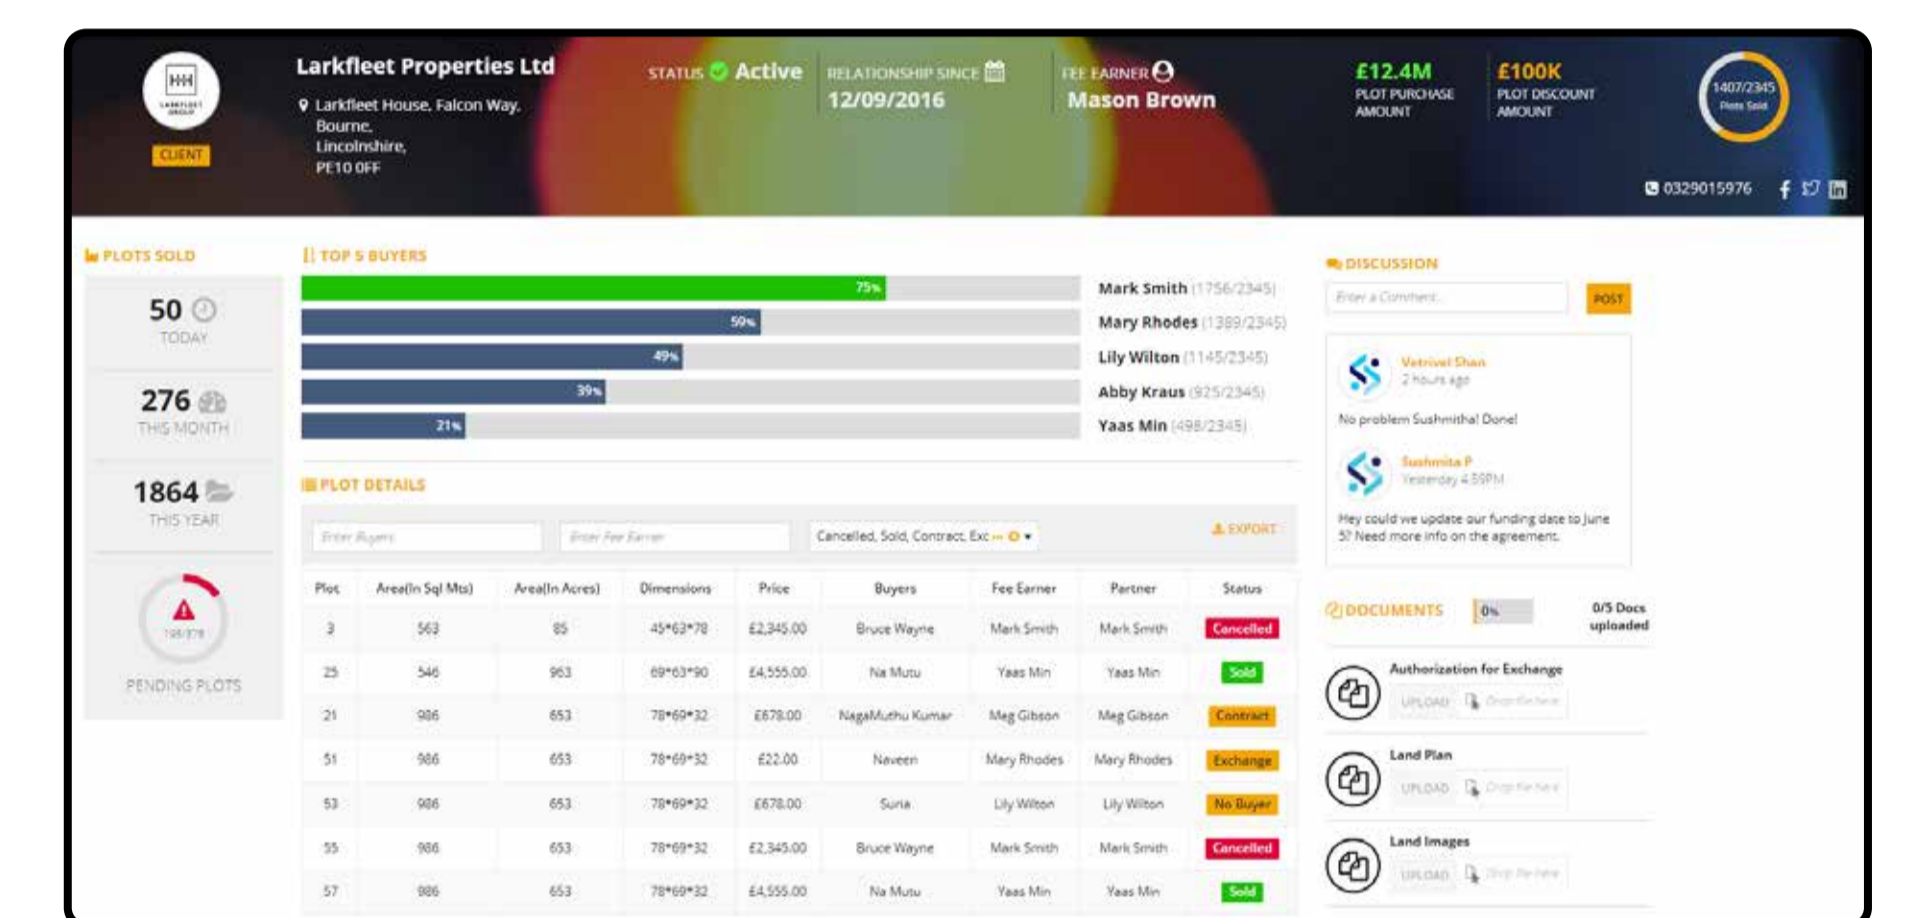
CLIENT

Larkfleet Properties Ltd
Larkfleet House, Falcon Way, Bourne, Lincolnshire, PE10 0FF

STATUS Active

RELATIONSHIP SINCE
12/09/2016

FEE EARNER
Mason Brown

£12.4M
PLOT PURCHASE AMOUNT

£100K
PLOT DISCOUNT AMOUNT

1407/2345
Plots Sold

0329015976

PLOTS SOLD

50
TODAY

276
THIS MONTH

1864
THIS YEAR

PENDING PLOTS

TOP 5 BUYERS

75% Mark Smith (1756/2345)
59% Mary Rhodes (1389/2345)
49% Lily Wilton (1145/2345)
39% Abby Kraus (925/2345)
21% Yaas Min (498/2345)

PLOT DETAILS

Enter Buyers
Enter Fee Earner
Cancelled, Sold, Contract, Exc
EXPORT

| Plot | Area(In Sql Mts) | Area(In Acres) | Dimensions | Price | Buyers | Fee Earner | Partner | Status |
|---|---|---|---|---|---|---|---|---|
| 3 | 563 | 85 | 45*63*78 | £2,345.00 | Bruce Wayne | Mark Smith | Mark Smith | Cancelled |
| 25 | 546 | 963 | 69*63*90 | £4,555.00 | Na Mutu | Yaas Min | Yaas Min | Sold |
| 21 | 986 | 653 | 78*69*32 | £678.00 | NagaMuthu Kumar | Meg Gibson | Meg Gibson | Contract |
| 51 | 986 | 653 | 78*69*32 | £22.00 | Naveen | Mary Rhodes | Mary Rhodes | Exchange |
| 53 | 986 | 653 | 78*69*32 | £678.00 | Suria | Lily Wilton | Lily Wilton | No Buyer |
| 55 | 986 | 653 | 78*69*32 | £2,345.00 | Bruce Wayne | Mark Smith | Mark Smith | Cancelled |
| 57 | 986 | 653 | 78*69*32 | £4,555.00 | Na Mutu | Yaas Min | Yaas Min | Sold |

DISCUSSION

Enter a Comment
POST

Vetrivel Shan
2 hours ago
No problem Sushmitha! Done!

Sushmita P
Yesterday 4:59PM
Hey could we update our funding date to June 5? Need more info on the agreement.

DOCUMENTS
0%
0/5 Docs uploaded

Authorization for Exchange
UPLOAD Drop file here

Land Plan
UPLOAD Drop file here

Land Images
UPLOAD Drop file here